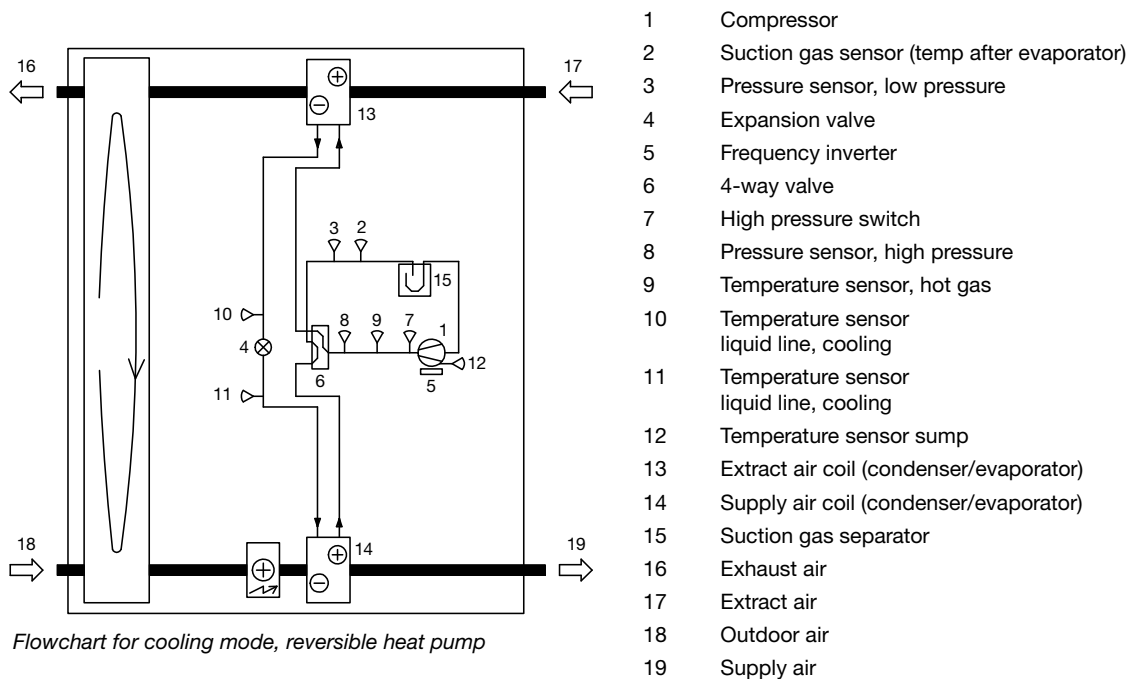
16

17

13

3 2

15

10

8 9 7 1

4

12

6

5

11

18

14

19

Flowchart for cooling mode, reversible heat pump

1 Compressor
2 Suction gas sensor (temp after evaporator)
3 Pressure sensor, low pressure
4 Expansion valve
5 Frequency inverter
6 4-way valve
7 High pressure switch
8 Pressure sensor, high pressure
9 Temperature sensor, hot gas
10 Temperature sensor liquid line, cooling
11 Temperature sensor liquid line, cooling
12 Temperature sensor sump
13 Extract air coil (condenser/evaporator)
14 Supply air coil (condenser/evaporator)
15 Suction gas separator
16 Exhaust air
17 Extract air
18 Outdoor air
19 Supply air